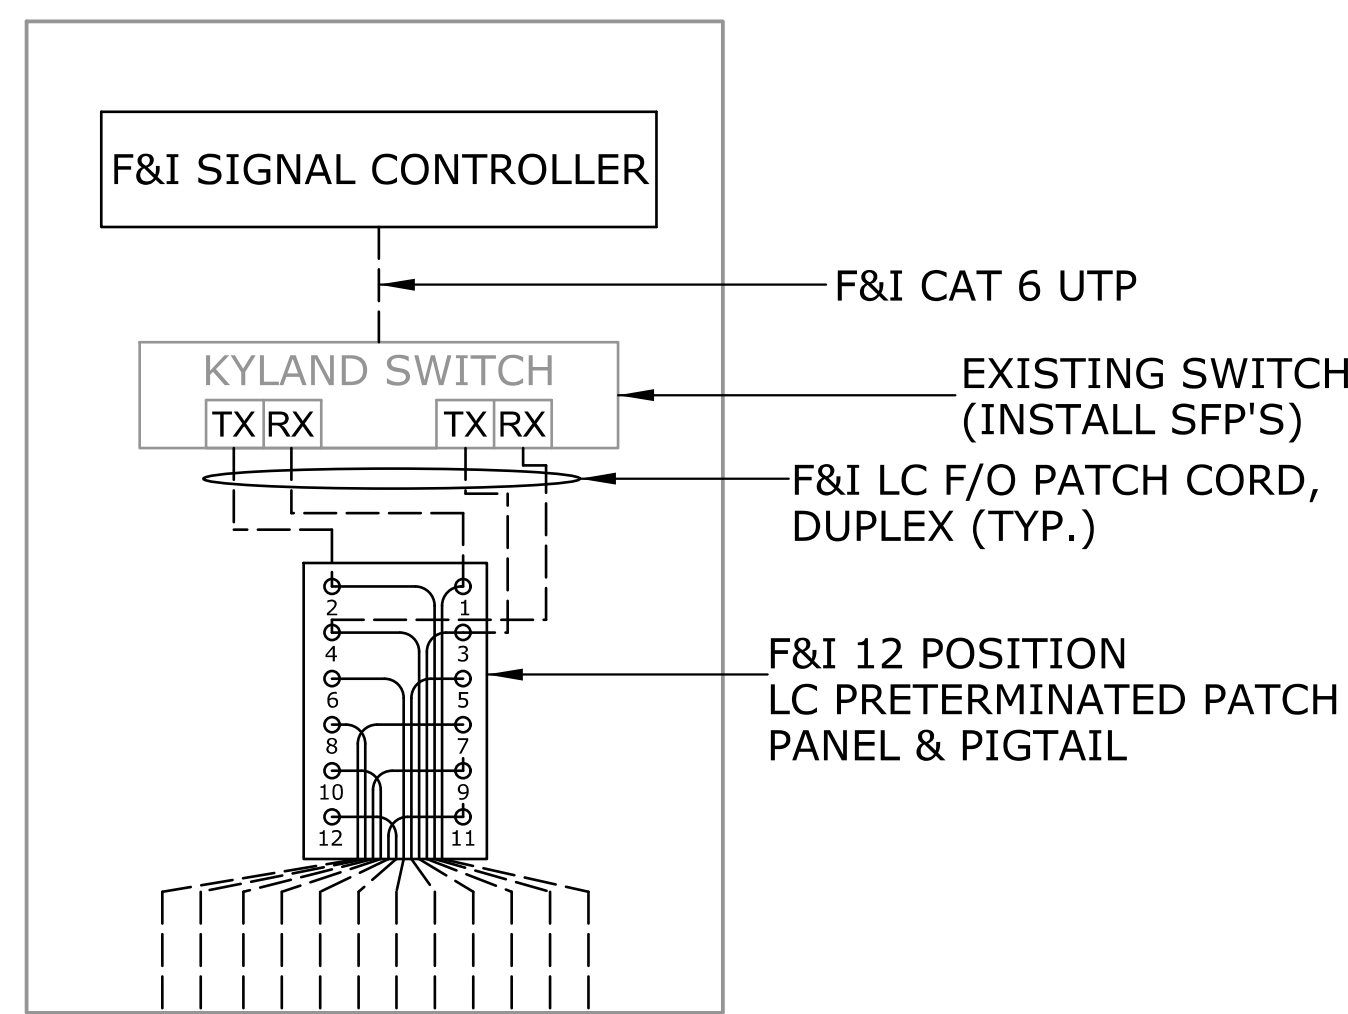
F&I SIGNAL CONTROLLER

F&I CAT 6 UTP

KYLAND SWITCH

TX RX TX RX

EXISTING SWITCH (INSTALL SFP'S)

F&I LC F/O PATCH CORD, DUPLEX (TYP.)

2 1
4 3
6 5
8 7
10 9
12 11

F&I 12 POSITION LC PRETERMINATED PATCH PANEL & PIGTAIL